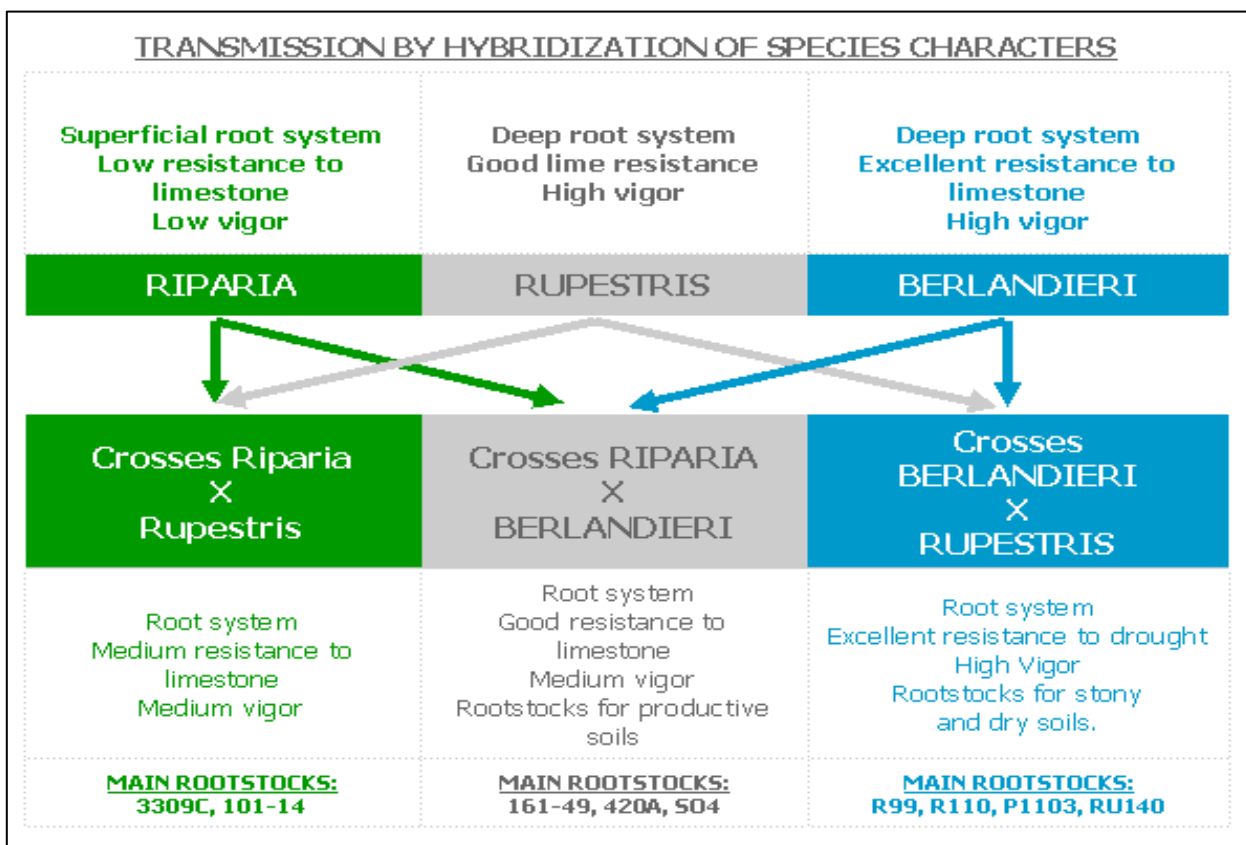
TRANSMISSION BY HYBRIDIZATION OF SPECIES CHARACTERS

| Superficial root system Low resistance to limestone Low vigor | Deep root system Good lime resistance High vigor | Deep root system Excellent resistance to limestone High vigor |
|---|---|---|
| RIPARIA | RUPESTRIS | BERLANDIERI |
| Crosses Riparia X Rupestris | Crosses RIPARIA X BERLANDIERI | Crosses BERLANDIERI X RUPESTRIS |
| Root system Medium resistance to limestone Medium vigor | Root system Good resistance to limestone Medium vigor Rootstocks for productive soils | Root system Excellent resistance to drought High Vigor Rootstocks for stony and dry soils. |
| MAIN ROOTSTOCKS: 3309C, 101-14 | MAIN ROOTSTOCKS: 161-49, 420A, SO4 | MAIN ROOTSTOCKS: R99, R110, P1103, RU140 |